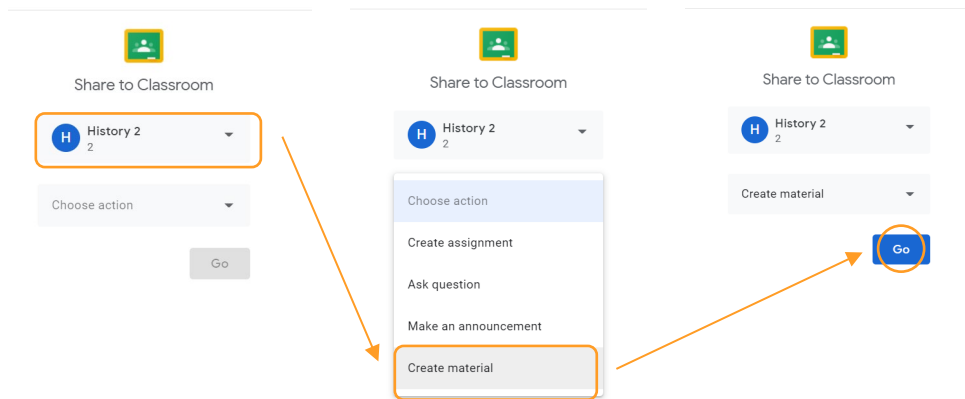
Share to Classroom

H History 2
2

Choose action

Go

Share to Classroom

H History 2
2

Choose action

Create assignment

Ask question

Make an announcement

Create material

Share to Classroom

H History 2
2

Create material

Go